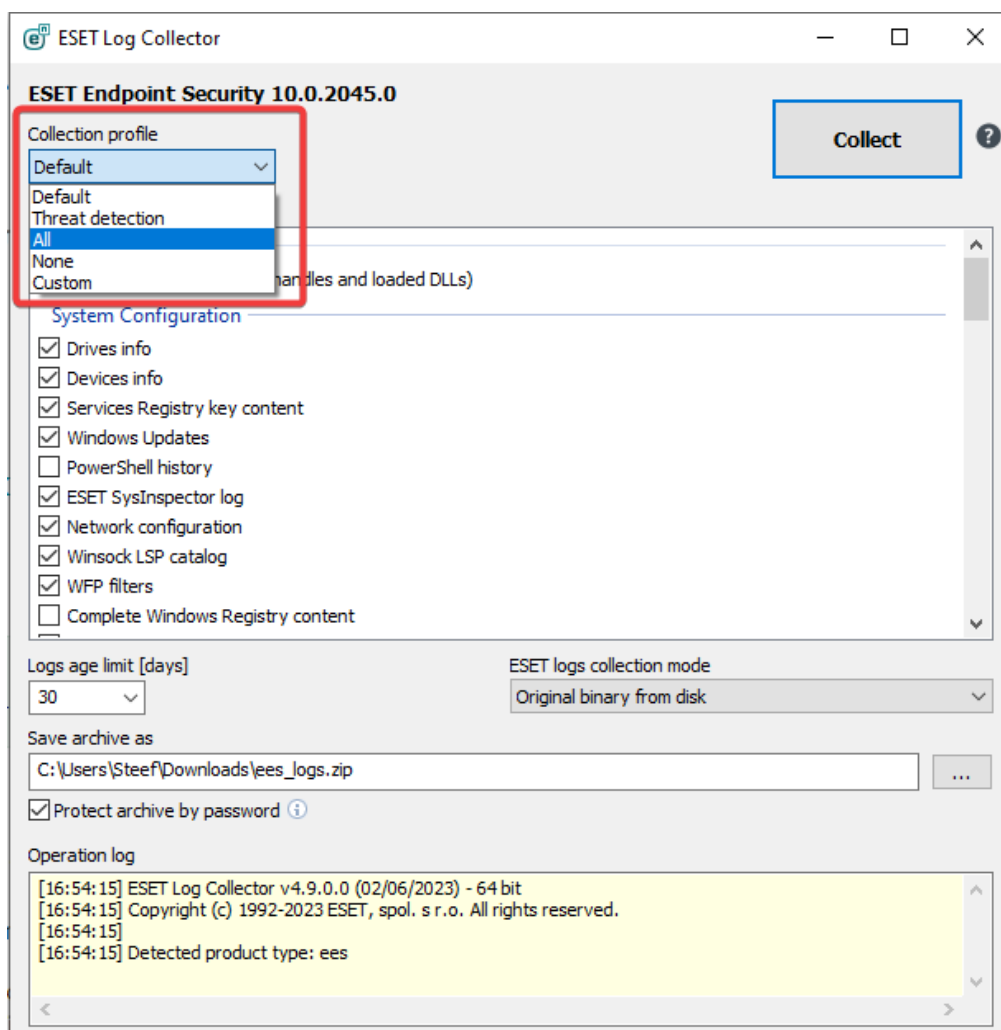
ESET Log Collector

ESET Endpoint Security 10.0.2045.0

Collection profile

Default

Default
Threat detection
All
None
Custom

Collect

?

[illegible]ndles and loaded DLLs)

System Configuration

☑ Drives info
☑ Devices info
☑ Services Registry key content
☑ Windows Updates
☐ PowerShell history
☑ ESET SysInspector log
☑ Network configuration
☑ Winsock LSP catalog
☑ WFP filters
☐ Complete Windows Registry content

Logs age limit [days]

30

ESET logs collection mode

Original binary from disk

Save archive as

C:\Users\Steef\Downloads\ees_logs.zip

...

☑ Protect archive by password

Operation log

[16:54:15] ESET Log Collector v4.9.0.0 (02/06/2023) - 64 bit
[16:54:15] Copyright (c) 1992-2023 ESET, spol. s r.o. All rights reserved.
[16:54:15]
[16:54:15] Detected product type: ees